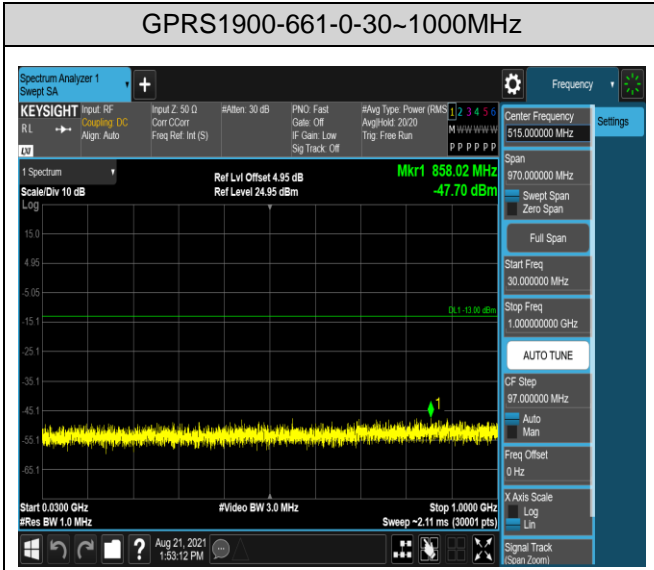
GPRS1900-661-0-30~1000MHz

Spectrum Analyzer 1
Swept SA

Frequency

KEYSIGHT Input: RF
Coupling: DC
Align: Auto
RL

Input Z: 50 Ω
Corr CCorr
Freq Ref: Int (S)

#Atten: 30 dB

PNO: Fast
Gate: Off
IF Gain: Low
Sig Track: Off

#Avg Type: Power (RMS)
Avg|Hold: 20/20
Trig: Free Run

1 2 3 4 5 6
M WWWWW
P P P P P P

Center Frequency
515.000000 MHz

Settings

1 Spectrum
Scale/Div 10 dB
Log

Ref Lvl Offset 4.95 dB
Ref Level 24.95 dBm

Mkr1 858.02 MHz
-47.70 dBm

15.0
4.95
-5.05
-15.1
-25.1
-35.1
-45.1
-55.1
-65.1

DL1 -13.00 dBm

1

Span
970.000000 MHz
Swept Span
Zero Span

Full Span

Start Freq
30.000000 MHz

Stop Freq
1.000000000 GHz

AUTO TUNE

CF Step
97.000000 MHz
Auto
Man

Freq Offset
0 Hz

X Axis Scale
Log
Lin

Signal Track
(Span Zoom)

Start 0.0300 GHz
#Res BW 1.0 MHz

#Video BW 3.0 MHz

Stop 1.0000 GHz
Sweep ~2.11 ms (30001 pts)

Aug 21, 2021
1:53:12 PM